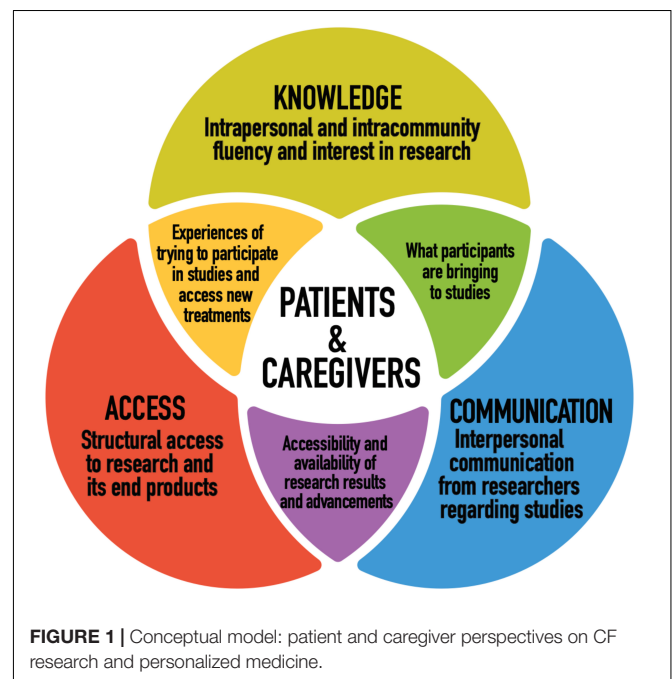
KNOWLEDGE
Intrapersonal and intracommunity fluency and interest in research

Experiences of trying to participate in studies and access new treatments

What participants are bringing to studies

PATIENTS & CAREGIVERS

ACCESS
Structural access to research and its end products

Accessibility and availability of research results and advancements

COMMUNICATION
Interpersonal communication from researchers regarding studies

FIGURE 1 | Conceptual model: patient and caregiver perspectives on CF research and personalized medicine.